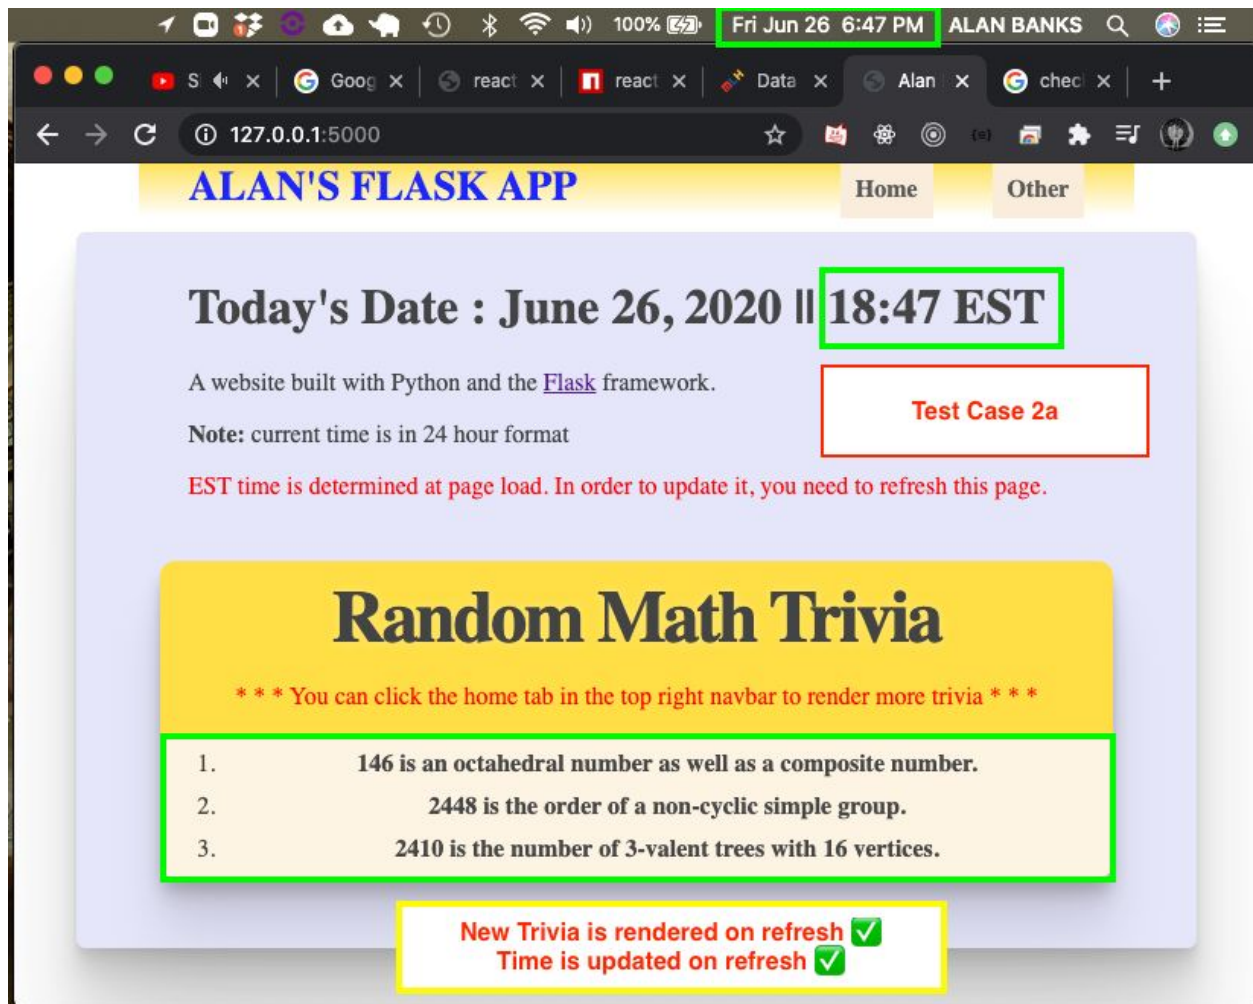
100% Fri Jun 26 6:47 PM ALAN BANKS

S × Goog × react × react × Data × Alan × checl × +

127.0.0.1:5000

ALAN'S FLASK APP

Home Other

Today's Date : June 26, 2020 || 18:47 EST

A website built with Python and the Flask framework.

Test Case 2a

Note: current time is in 24 hour format

EST time is determined at page load. In order to update it, you need to refresh this page.

Random Math Trivia

* * * You can click the home tab in the top right navbar to render more trivia * * *

1. 146 is an octahedral number as well as a composite number.
2. 2448 is the order of a non-cyclic simple group.
3. 2410 is the number of 3-valent trees with 16 vertices.

New Trivia is rendered on refresh ✅
Time is updated on refresh ✅